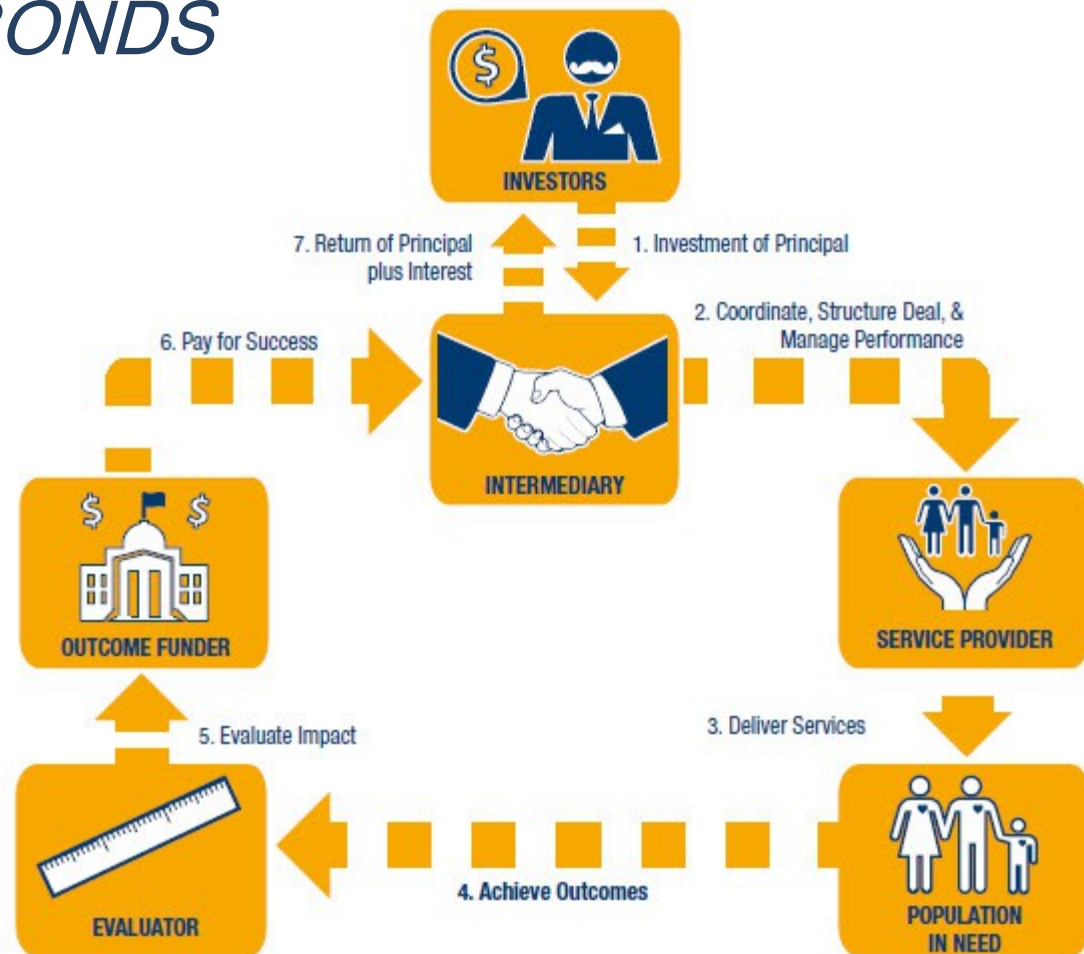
ONDS

INVESTORS

7. Return of Principal plus Interest

1. Investment of Principal

6. Pay for Success

2. Coordinate, Structure Deal, & Manage Performance

INTERMEDIARY

OUTCOME FUNDER

SERVICE PROVIDER

5. Evaluate Impact

3. Deliver Services

EVALUATOR

4. Achieve Outcomes

POPULATION IN NEED